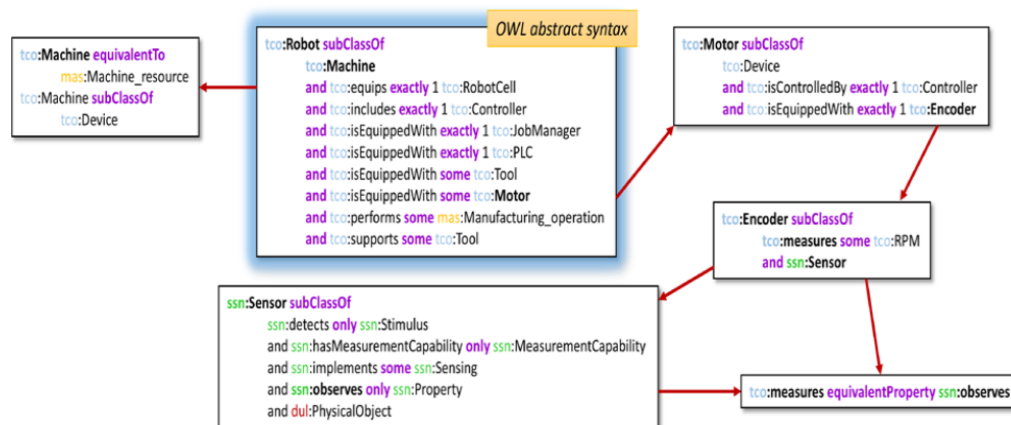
OWL abstract syntax

tco:Robot subClassOf
tco:Machine
and tco:equips exactly 1 tco:RobotCell
and tco:includes exactly 1 tco:Controller
and tco:isEquippedWith exactly 1 tco:JobManager
and tco:isEquippedWith exactly 1 tco:PLC
and tco:isEquippedWith some tco:Tool
and tco:isEquippedWith some tco:Motor
and tco:performs some mas:Manufacturing_operation
and tco:supports some tco:Tool

tco:Machine equivalentTo
mas:Machine_resource
tco:Machine subClassOf
tco:Device

tco:Motor subClassOf
tco:Device
and tco:isControlledBy exactly 1 tco:Controller
and tco:isEquippedWith exactly 1 tco:Encoder

tco:Encoder subClassOf
tco:measures some tco:RPM
and ssn:Sensor

ssn:Sensor subClassOf
ssn:detects only ssn:Stimulus
and ssn:hasMeasurementCapability only ssn:MeasurementCapability
and ssn:implements some ssn:Sensing
and ssn:observes only ssn:Property
and dul:PhysicalObject

tco:measures equivalentProperty ssn:observes